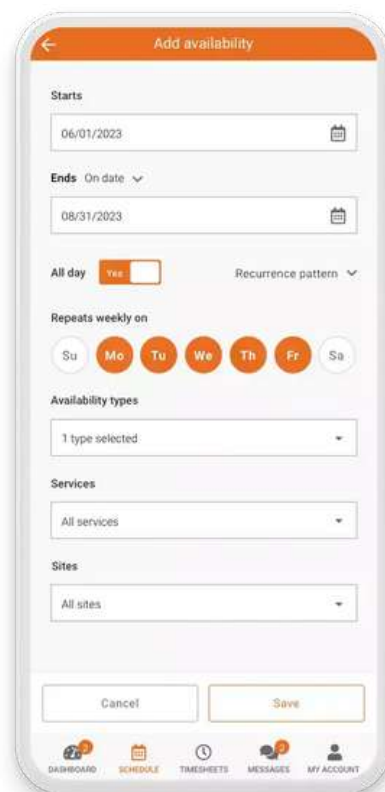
Add availability

Starts

06/01/2023

Ends On date

08/31/2023

All day Yes

Recurrence pattern

Repeats weekly on

Su Mo Tu We Th Fr Sa

Availability types

1 type selected

Services

All services

Sites

All sites

Cancel

Save

2 DASHBOARD SCHEDULE TIMESHEETS 2 MESSAGES MY ACCOUNT